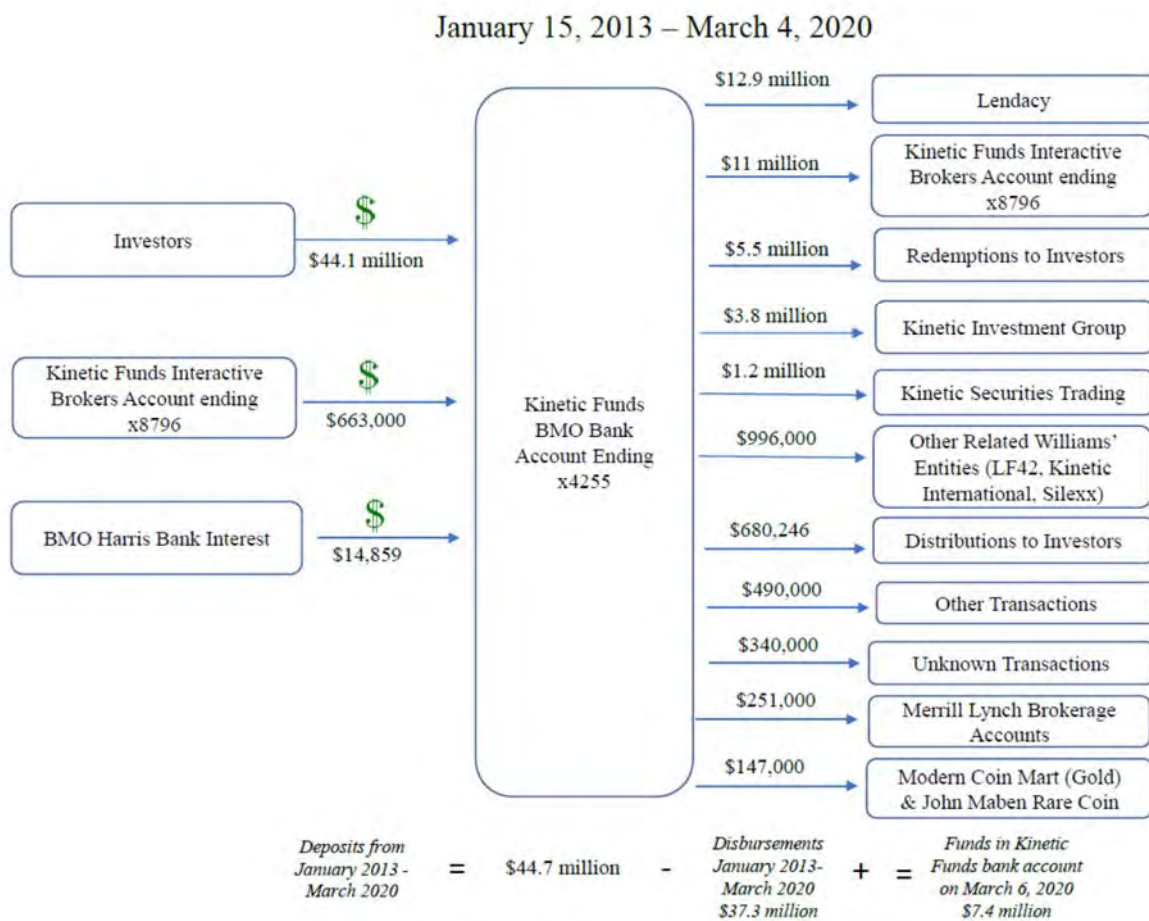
January 15, 2013 – March 4, 2020

Investors

$

$44.1 million

Kinetic Funds Interactive Brokers Account ending x8796

$

$663,000

BMO Harris Bank Interest

$

$14,859

Kinetic Funds BMO Bank Account Ending x4255

$12.9 million

Lendacy

$11 million

Kinetic Funds Interactive Brokers Account ending x8796

$5.5 million

Redemptions to Investors

$3.8 million

Kinetic Investment Group

$1.2 million

Kinetic Securities Trading

$996,000

Other Related Williams' Entities (LF42, Kinetic International, Silexx)

$680,246

Distributions to Investors

$490,000

Other Transactions

$340,000

Unknown Transactions

$251,000

Merrill Lynch Brokerage Accounts

$147,000

Modern Coin Mart (Gold) & John Maben Rare Coin

Deposits from January 2013 - March 2020 = $44.7 million - Disbursements January 2013- March 2020 $37.3 million + = Funds in Kinetic Funds bank account on March 6, 2020 $7.4 million